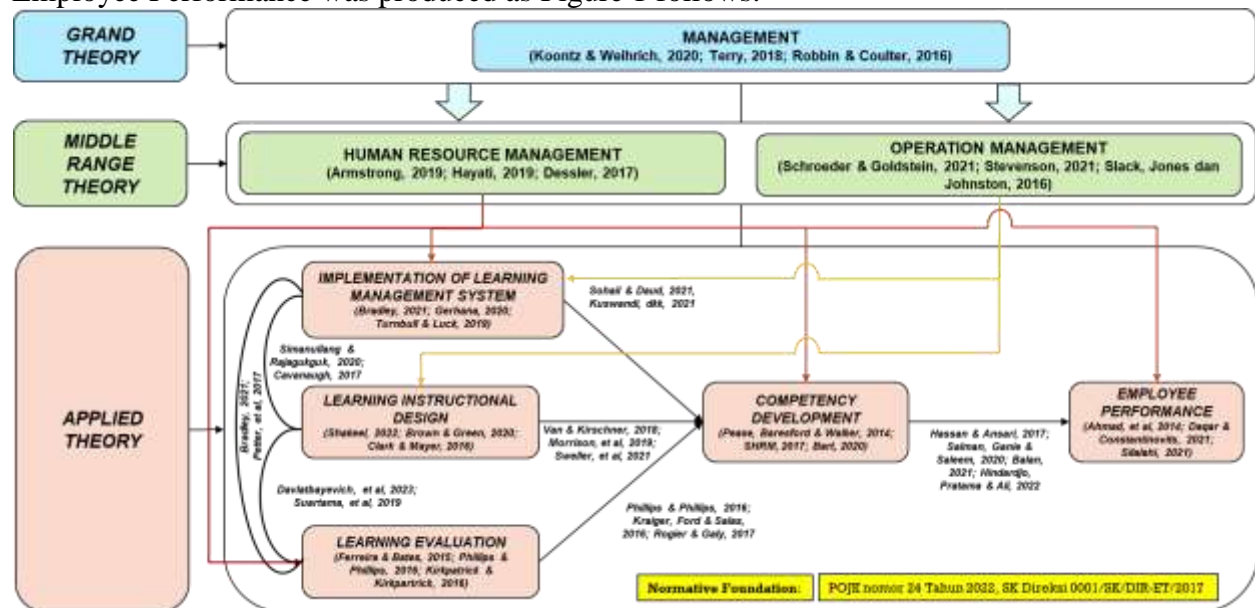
Employee Performance was produced as Figure 1 follows.

GRAND THEORY

MANAGEMENT
(Koontz & Weihrich, 2020; Terry, 2018; Robbin & Coulter, 2016)

MIDDLE RANGE THEORY

HUMAN RESOURCE MANAGEMENT
(Armstrong, 2019; Hayati, 2019; Dessler, 2017)

OPERATION MANAGEMENT
(Schroeder & Goldstein, 2021; Stevenson, 2021; Slack, Jones dan Johnston, 2016)

APPLIED THEORY

IMPLEMENTATION OF LEARNING MANAGEMENT SYSTEM
(Bradley, 2021; Gerhana, 2020; Turnball & Luck, 2019)

Sohail & Daud, 2021, Kuswandi, dkk, 2021

Simanullang & Rajagukguk, 2020; Cavenaugh, 2017

Bradley, 2021; Petter, et al, 2017

LEARNING INSTRUCTIONAL DESIGN
(Shakeel, 2022; Brown & Green, 2020; Clark & Mayer, 2016)

Van & Kirschner, 2018; Morrison, et al, 2019; Sweller, et al, 2021

COMPETENCY DEVELOPMENT
(Pease, Beresford & Walker, 2014; SHRM, 2017; Bari, 2020)

Hassan & Ansari, 2017; Salman, Ganie & Saleem, 2020; Balan, 2021; Hindardjo, Pratama & Ali, 2022

EMPLOYEE PERFORMANCE
(Ahmad, et al, 2014; Daqar & Constantinovits, 2021; Sidaiati, 2021)

Davlatbayevich, et al, 2023; Suartama, et al, 2019

Phillips & Phillips, 2016; Kraiger, Ford & Salas, 2016; Rogier & Galy, 2017

LEARNING EVALUATION
(Ferreira & Bates, 2015; Phillips & Phillips, 2016; Kirkpatrick & Kirkpatrick, 2016)

Normative Foundation:

POJK nomor 24 Tahun 2022, SK Direksi 0001/SK/DIR-ET/2017